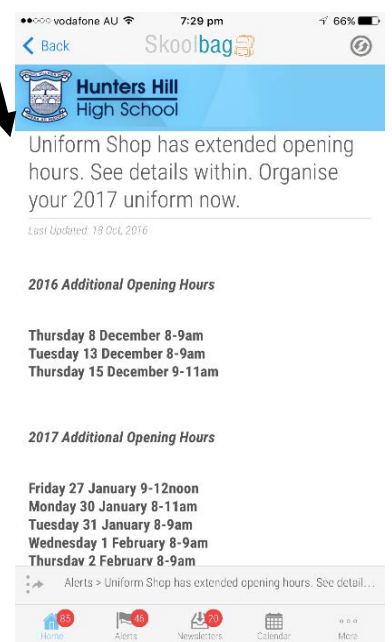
●●○○○ vodafone AU 7:29 pm 66%

Back Skoolbag

Hunters Hill
High School

Uniform Shop has extended opening hours. See details within. Organise your 2017 uniform now.

Last Updated: 18 Oct, 2016

2016 Additional Opening Hours

Thursday 8 December 8-9am
Tuesday 13 December 8-9am
Thursday 15 December 9-11am

2017 Additional Opening Hours

Friday 27 January 9-12noon
Monday 30 January 8-11am
Tuesday 31 January 8-9am
Wednesday 1 February 8-9am
Thursday 2 February 8-9am

Alerts > Uniform Shop has extended opening hours. See detail...

85 Home 46 Alerts 20 Newsletters Calendar More